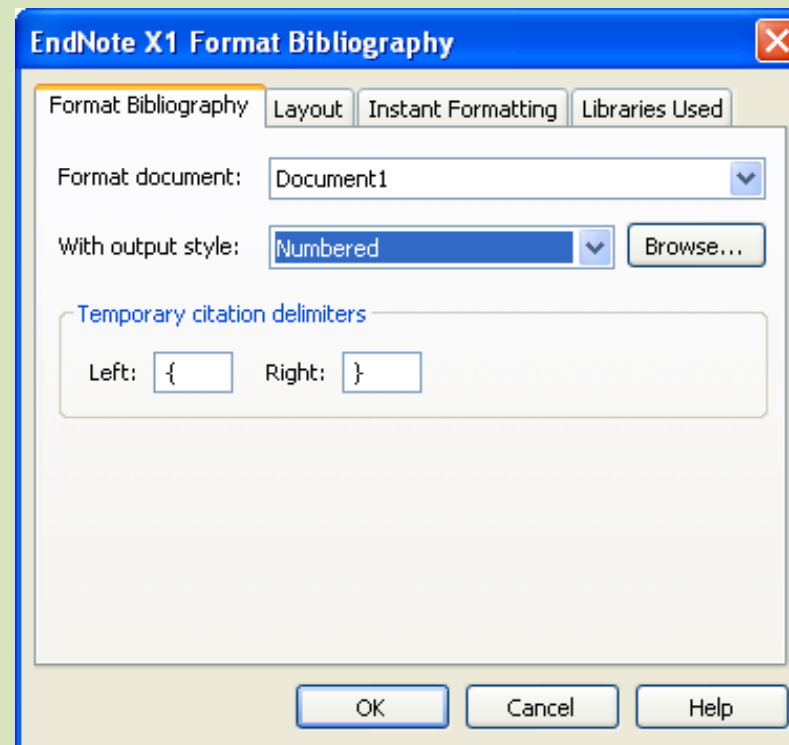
EndNote X1 Format Bibliography

Format Bibliography | Layout | Instant Formatting | Libraries Used

Format document: Document1

With output style: Numbered

Browse...

Temporary citation delimiters

Left: {

Right: }

OK

Cancel

Help